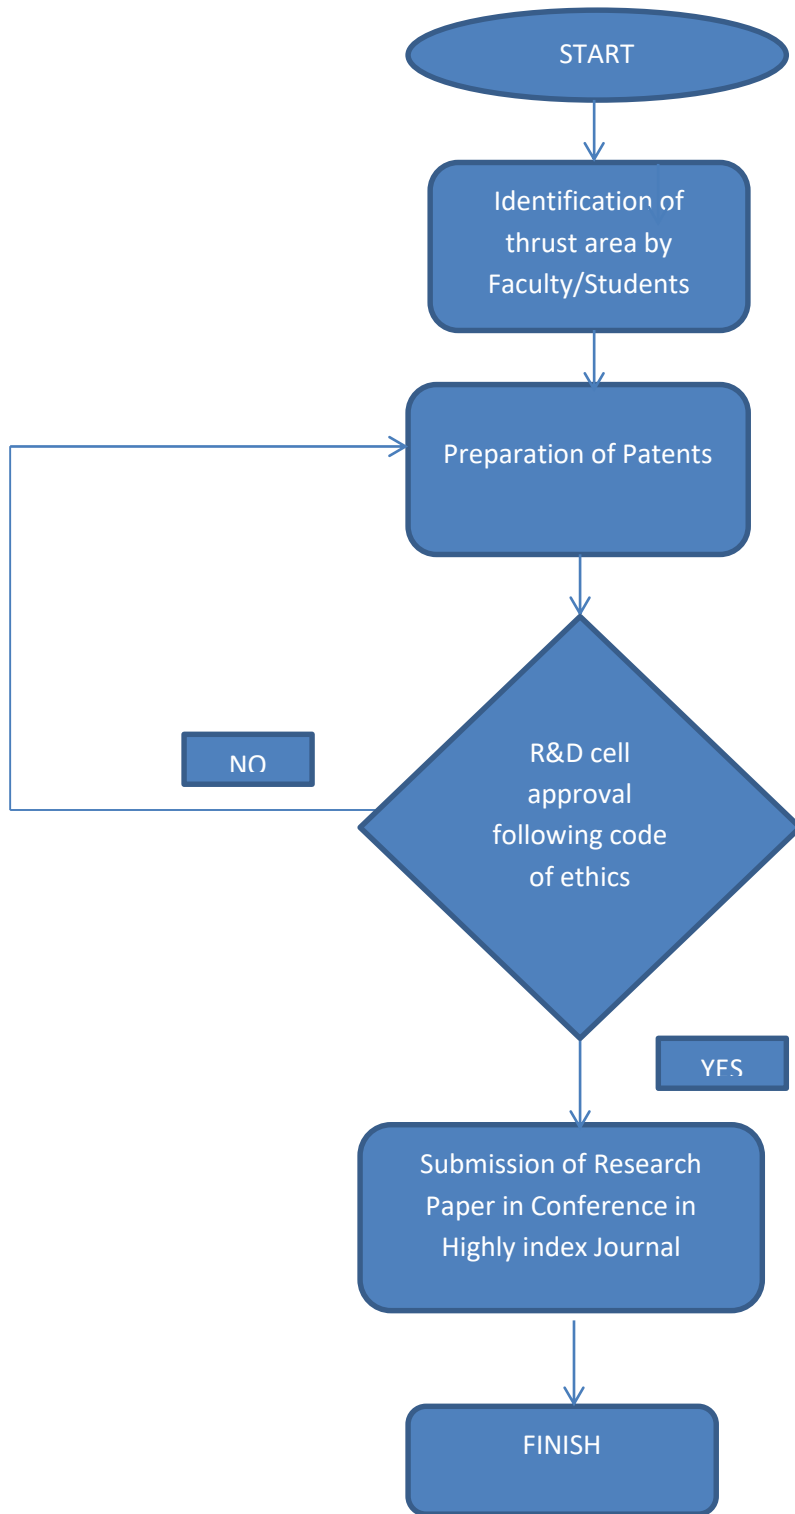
START

Identification of thrust area by Faculty/Students

Preparation of Patents

NO

R&D cell approval following code of ethics

YES

Submission of Research Paper in Conference in Highly index Journal

FINISH